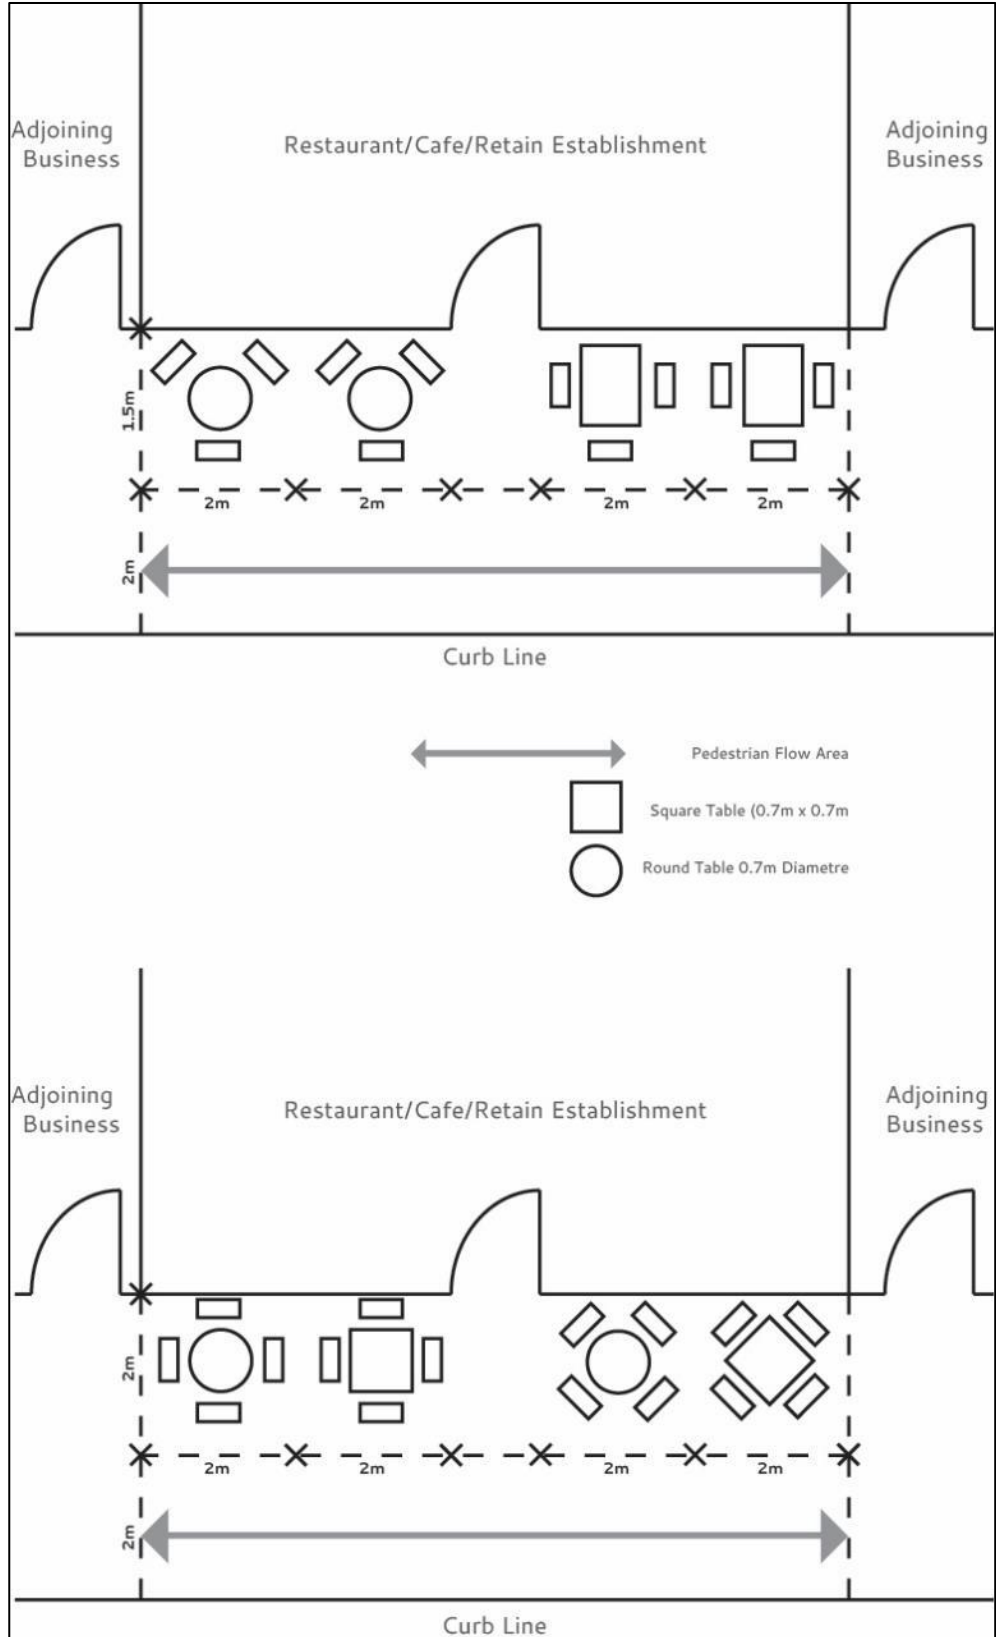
Adjoining Business

Restaurant/Cafe/Retain Establishment

Adjoining Business

1.5m

2m 2m 2m 2m

2m

Curb Line

Pedestrian Flow Area

Square Table (0.7m x 0.7m

Round Table 0.7m Diametre

Adjoining Business

Restaurant/Cafe/Retain Establishment

Adjoining Business

2m

2m 2m 2m 2m

2m

Curb Line